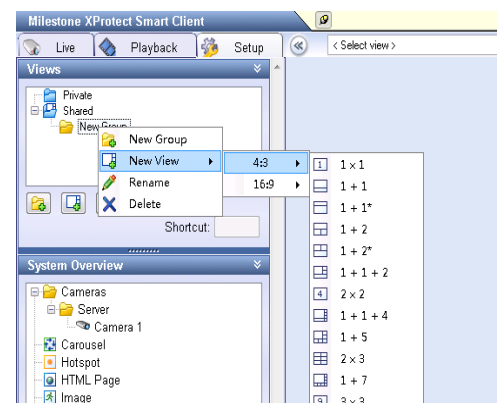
Milestone XProtect Smart Client

Live

Playback

Setup

< Select view >

Views

Private

Shared

New Group

New Group

New View

Rename

Delete

4:3

16:9

Shortcut:

1 × 1

1 + 1

1 + 1*

1 + 2

1 + 2*

1 + 1 + 2

4

2 × 2

1 + 1 + 4

1 + 5

2 × 3

1 + 7

9

3 × 3

System Overview

Cameras

Server

Camera 1

Carousel

Hotspot

HTML Page

Image